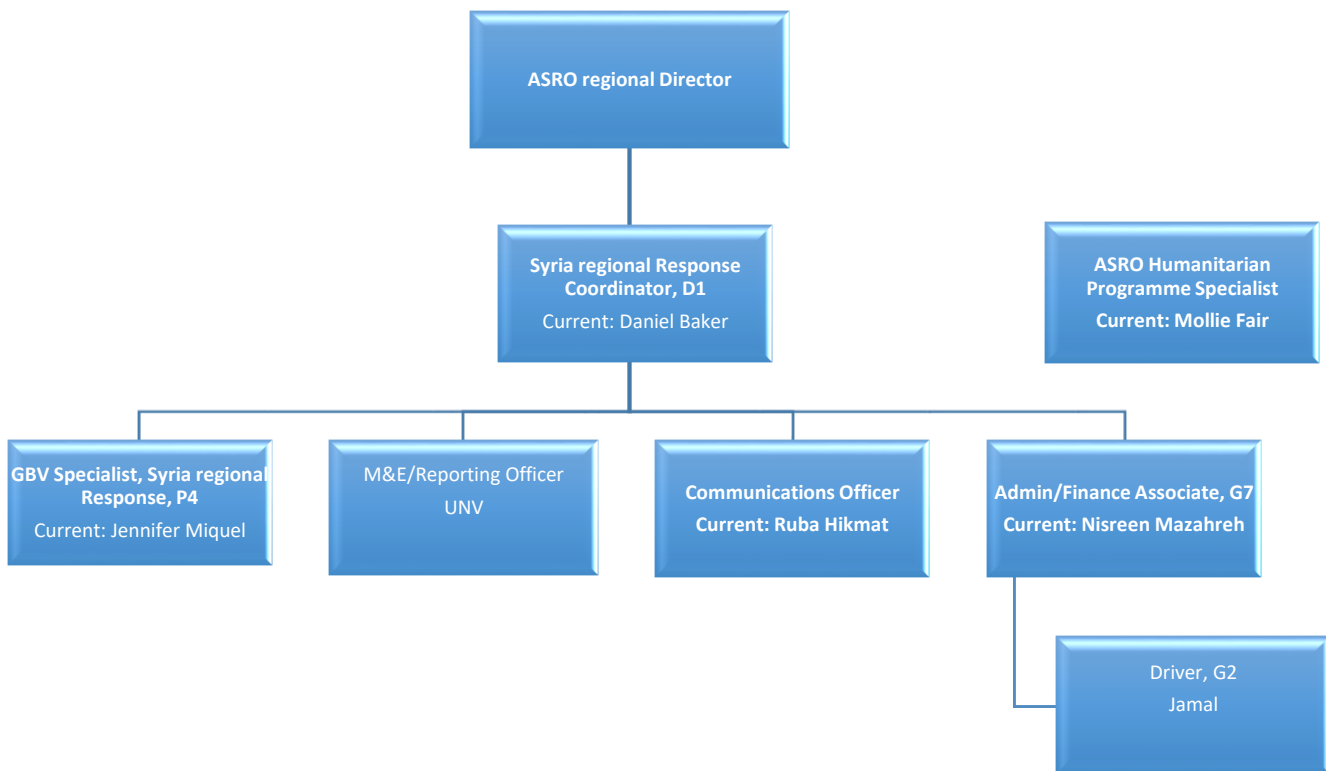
ASRO regional Director

Syria regional Response Coordinator, D1
Current: Daniel Baker

ASRO Humanitarian Programme Specialist
Current: Mollie Fair

GBV Specialist, Syria regional Response, P4
Current: Jennifer Miquel

M&E/Reporting Officer
UNV

Communications Officer
Current: Ruba Hikmat

Admin/Finance Associate, G7
Current: Nisreen Mazahreh

Driver, G2
Jamal